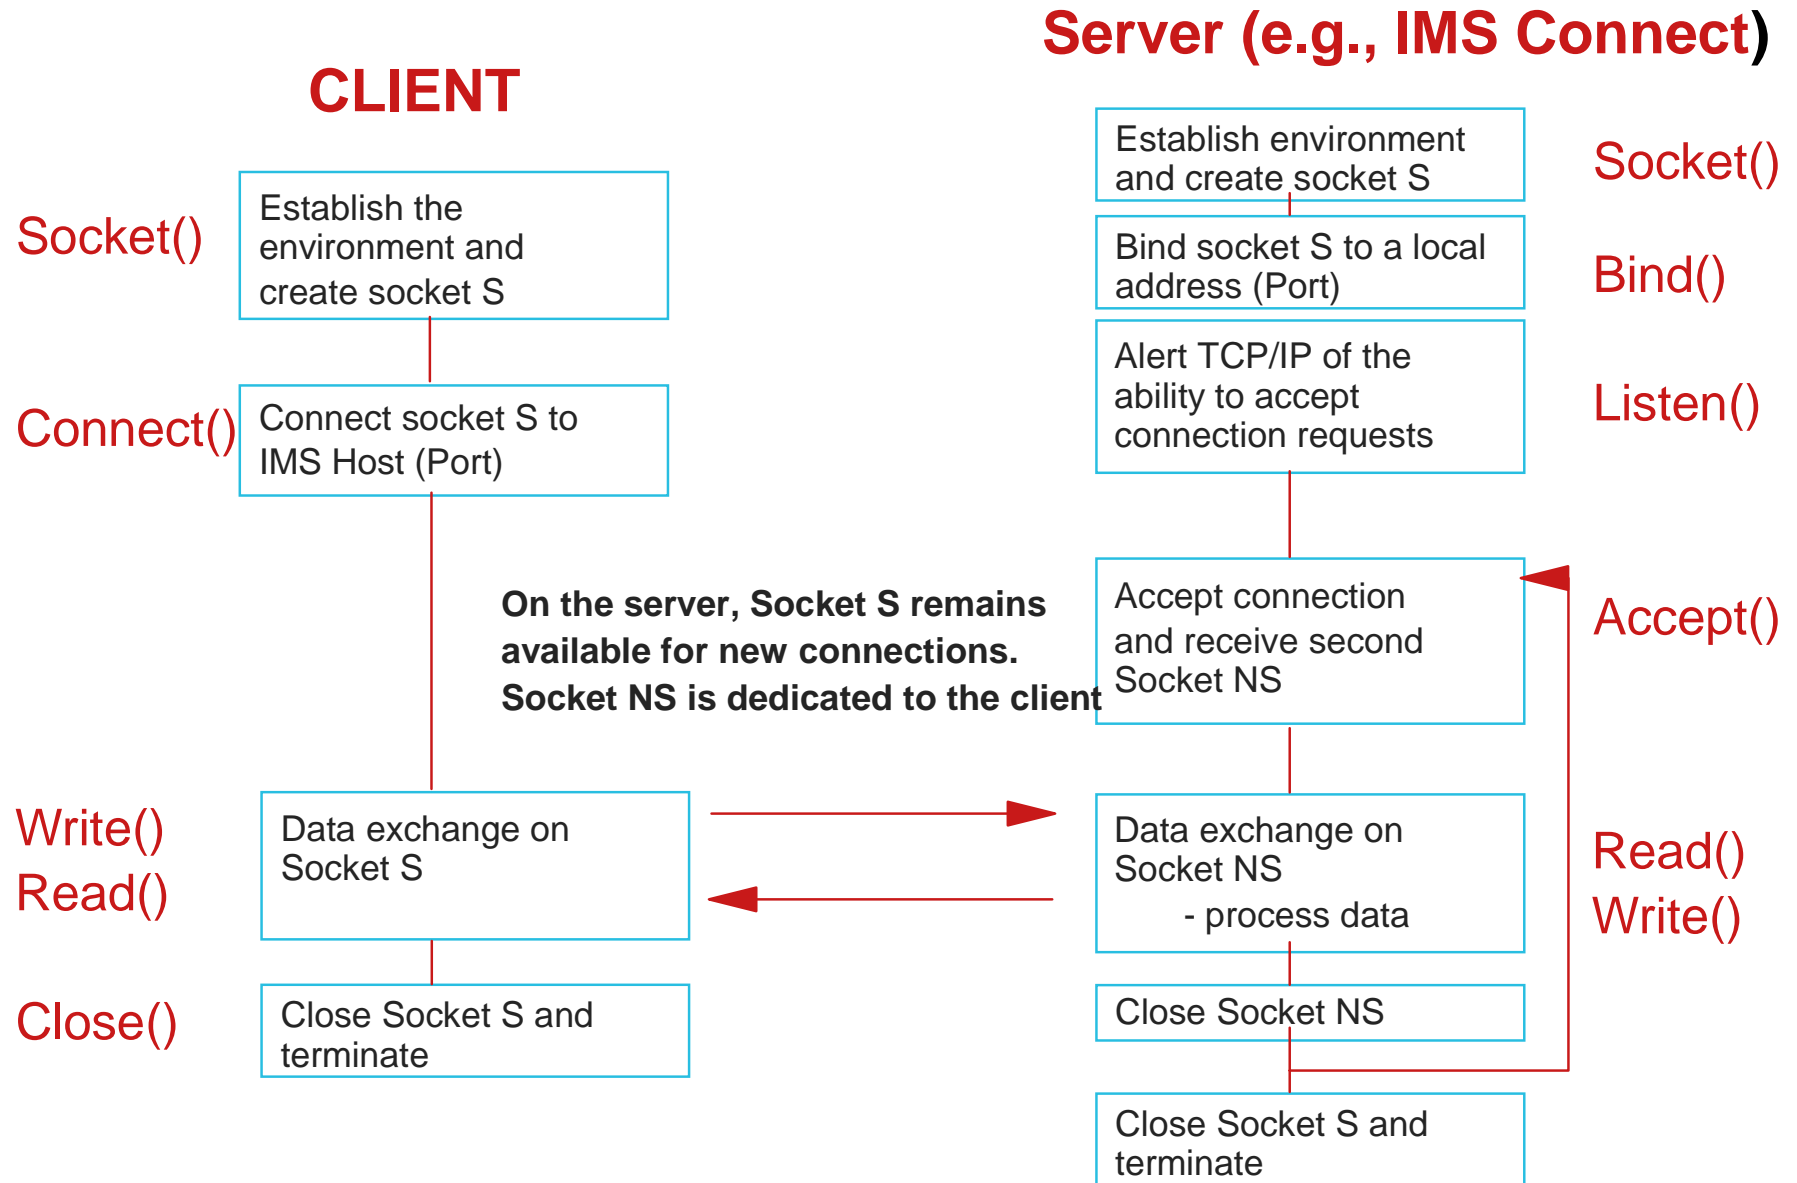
Server (e.g., IMS Connect)

CLIENT

Socket()

Establish the environment and create socket S

Connect()

Connect socket S to IMS Host (Port)

Establish environment and create socket S

Socket()

Bind socket S to a local address (Port)

Bind()

Alert TCP/IP of the ability to accept connection requests

Listen()

On the server, Socket S remains available for new connections. Socket NS is dedicated to the client

Accept connection and receive second Socket NS

Accept()

Write()
Read()

Data exchange on Socket S

Data exchange on Socket NS
- process data

Read()
Write()

Close()

Close Socket S and terminate

Close Socket NS

Close Socket S and terminate